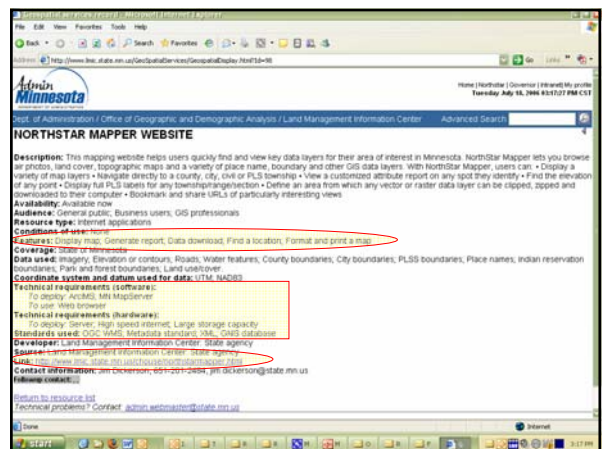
Geospatial services record - Microsoft Internet Explorer

File Edit View Favorites Tools Help

Back Search Favorites

Address http://www.lmic.state.mn.us/GeoSpatialServices/GeospatialDisplay.html?Id=98

Go Links

Admin Minnesota

Home | Northstar | Governor | Intranet| My profile
Tuesday July 18, 2006 03:57:27 PM CST

Dept. of Administration / Office of Geographic and Demographic Analysis / Land Management Information Center Advanced Search

NORTHSTAR MAPPER WEBSITE

Description: This mapping website helps users quickly find and view key data layers for their area of interest in Minnesota. NorthStar Mapper lets you browse air photos, land cover, topographic maps and a variety of place name, boundary and other GIS data layers. With NorthStar Mapper, users can: • Display a variety of map layers • Navigate directly to a county, city, civil or PLS township • View a customized attribute report on any spot they identify • Find the elevation of any point • Display full PLS labels for any township/range/section • Define an area from which any vector or raster data layer can be clipped, zipped and downloaded to their computer • Bookmark and share URLs of particularly interesting views
Availability: Available now
Audience: General public; Business users; GIS professionals
Resource type: Internet applications
Conditions of use: None
Features: Display map; Generate report; Data download; Find a location; Format and print a map
Coverage: State of Minnesota
Data used: Imagery; Elevation or contours; Roads; Water features; County boundaries; City boundaries; PLSS boundaries; Place names; Indian reservation boundaries; Park and forest boundaries; Land use/cover
Coordinate system and datum used for data: UTM; NAD83
Technical requirements (software):
To deploy: ArcIMS; MN MapServer
To use: Web browser
Technical requirements (hardware):
To deploy: Server; High speed internet; Large storage capacity
Standards used: OGC WMS; Metadata standard; XML; GNIS database
Developer: Land Management Information Center: State agency
Source: Land Management Information Center: State agency
Link: http://www.lmic.state.mn.us/chouse/northstarmapper.html
Contact information: Jim Dickerson, 651-201-2484, jim.dickerson@state.mn.us
Followup contact:

Return to resource list
Technical problems? Contact: admin.webmaster@state.mn.us

Done Internet

start 3:17 PM